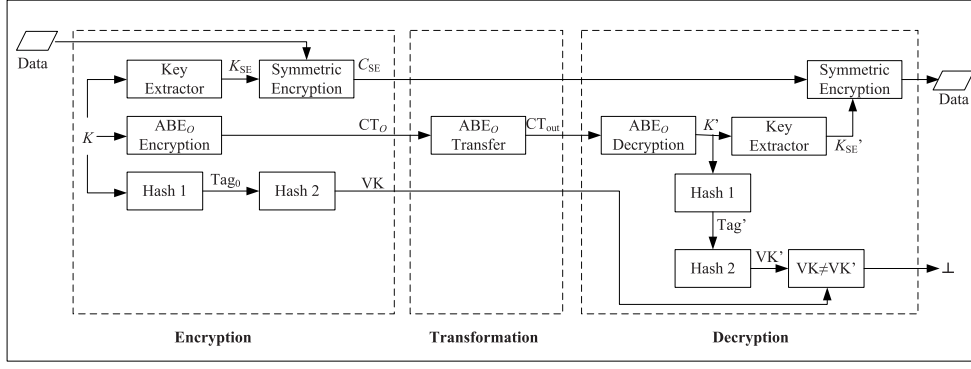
Data

Key Extractor

$K_{SE}$

Symmetric Encryption

$C_{SE}$

Symmetric Encryption

Data

$K$

$ABE_O$ Encryption

$CT_O$

$ABE_O$ Transfer

$CT_{out}$

$ABE_O$ Decryption

K'

Key Extractor

$K_{SE}$'

Hash 1

$Tag_0$

Hash 2

VK

Hash 1

Tag'

Hash 2

VK'

VK≠VK'

⊥

Encryption

Transformation

Decryption